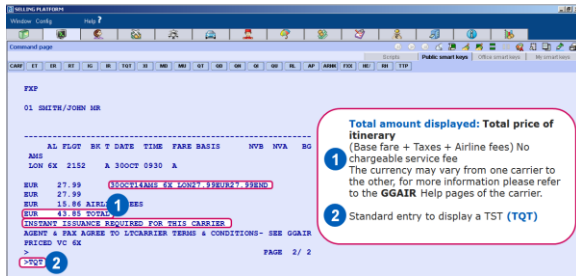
SELLING PLATFORM
Window Config Help ?
Command page
Scripts Public smart keys Office smart keys My smart keys
CARF ET ER RT IG IR TQT SI MD MU GT GD GK QU RL AP ARNK FXX HD NH TTP

FXP

01 SMITH/JOHN MR

AL FLGT BK T DATE TIME FARE BASIS NVB NVA BG
AMS
LON 6X 2152 A 30OCT 0930 A

EUR 27.99 30OCT14AMS 6X LON27.99EUR27.99END
EUR 15.86 AIRLINE FEES
EUR 43.85 TOTAL
INSTANT ISSUANCE REQUIRED FOR THIS CARRIER
AGENT & PAX AGREE TO LTCARRIER TERMS & CONDITIONS- SEE GGAIR
PRICED VC 6X
> PAGE 2/ 2
>TQT

Total amount displayed: Total price of itinerary
1 (Base fare + Taxes + Airline fees) No chargeable service fee
The currency may vary from one carrier to the other, for more information please refer to the GGAIR Help pages of the carrier.
2 Standard entry to display a TST (TQT)